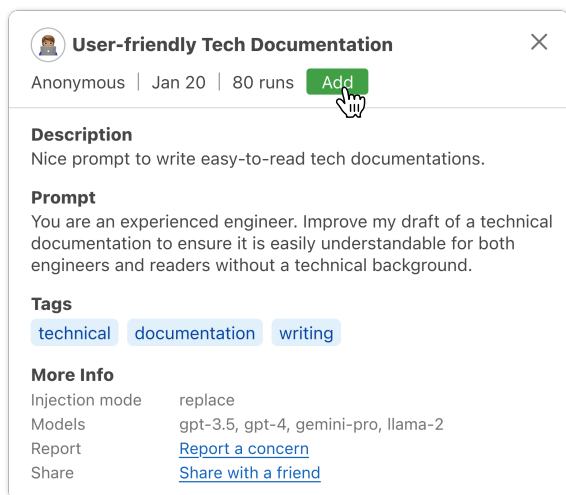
User-friendly Tech Documentation

Anonymous | Jan 20 | 80 runs Add

Description
Nice prompt to write easy-to-read tech documentations.

Prompt
You are an experienced engineer. Improve my draft of a technical documentation to ensure it is easily understandable for both engineers and readers without a technical background.

Tags
technical documentation writing

More Info
| | |
|---|---|
| Injection mode | replace |
| Models | gpt-3.5, gpt-4, gemini-pro, llama-2 |
| Report | Report a concern |
| Share | Share with a friend |